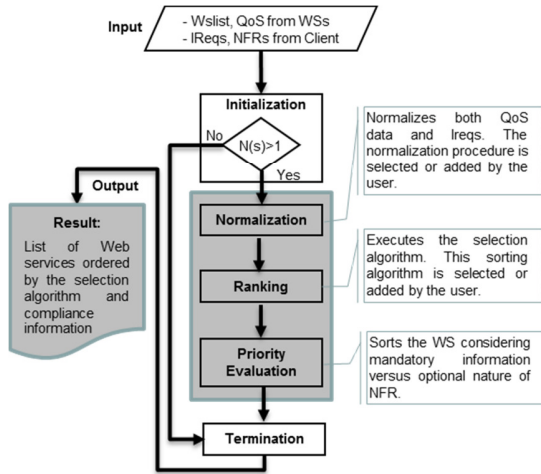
Input

- Wslist, QoS from WSs
- IReqs, NFRs from Client

Initialization

N(s)>1

No

Yes

Output

Result:

List of Web services ordered by the selection algorithm and compliance information

Normalization

Ranking

Priority Evaluation

Termination

Normalizes both QoS data and Ireqs. The normalization procedure is selected or added by the user.

Executes the selection algorithm. This sorting algorithm is selected or added by the user.

Sorts the WS considering mandatory information versus optional nature of NFR.